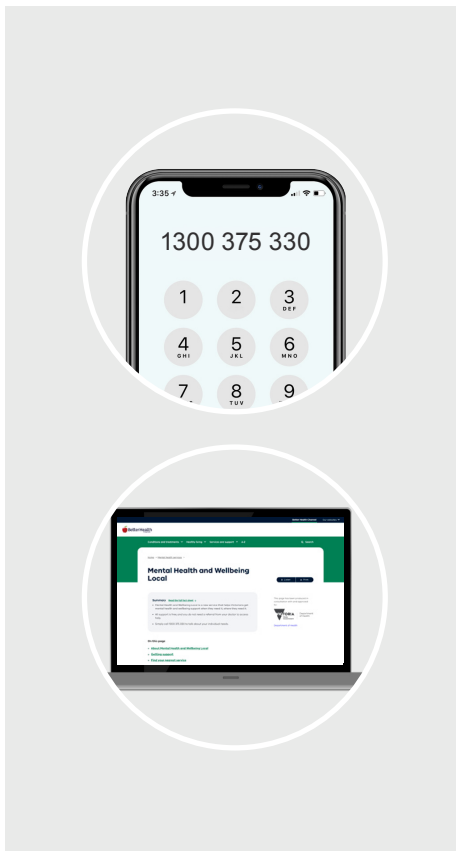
3:35

1300 375 330

1

2
ABC

3
DEF

4
GHI

5
JKL

6
MNO

7

8
TUV

9

BetterHealth

Mental Health and Wellbeing Local

Summary

On this page

About Mental Health and Wellbeing Local

Getting support

Find your nearest service